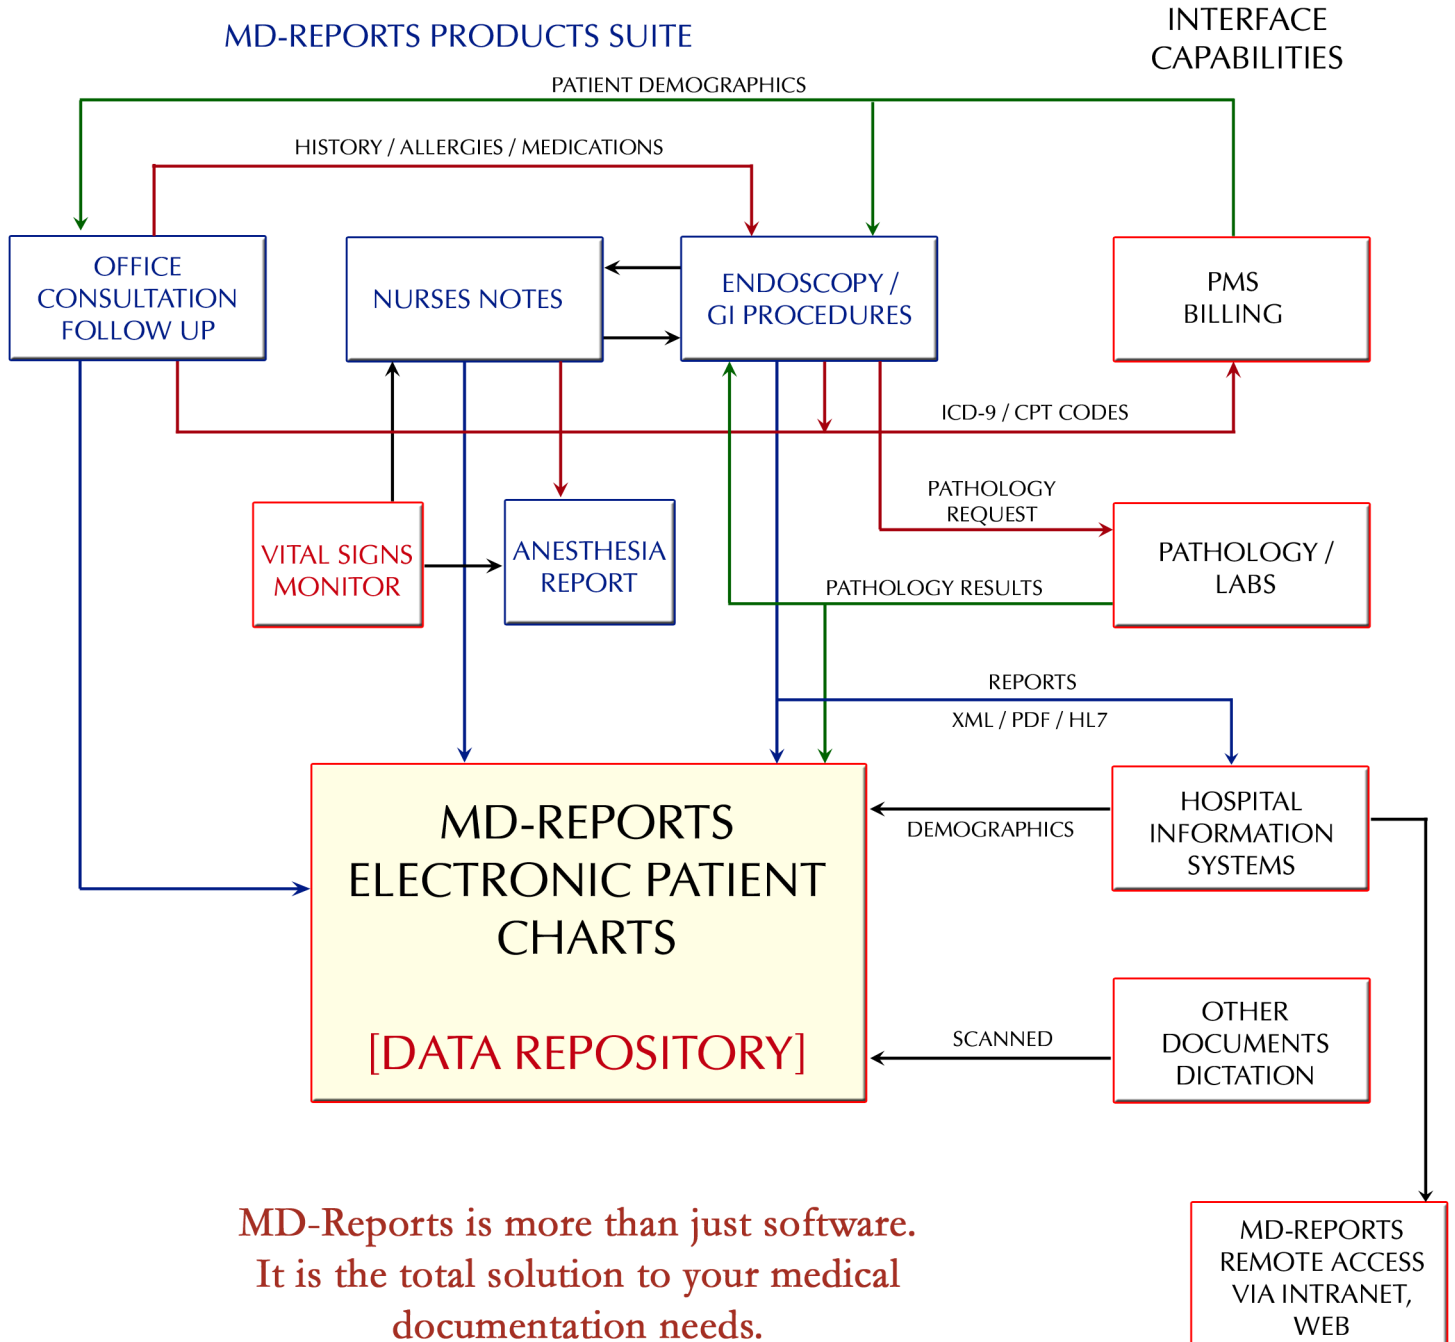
MD-REPORTS PRODUCTS SUITE

INTERFACE CAPABILITIES

PATIENT DEMOGRAPHICS

HISTORY / ALLERGIES / MEDICATIONS

OFFICE CONSULTATION FOLLOW UP

NURSES NOTES

ENDOSCOPY / GI PROCEDURES

PMS BILLING

ICD-9 / CPT CODES

PATHOLOGY REQUEST

VITAL SIGNS MONITOR

ANESTHESIA REPORT

PATHOLOGY / LABS

PATHOLOGY RESULTS

REPORTS

XML / PDF / HL7

MD-REPORTS ELECTRONIC PATIENT CHARTS

[DATA REPOSITORY]

DEMOGRAPHICS

HOSPITAL INFORMATION SYSTEMS

SCANNED

OTHER DOCUMENTS DICTATION

MD-Reports is more than just software. It is the total solution to your medical documentation needs.

MD-REPORTS REMOTE ACCESS VIA INTRANET, WEB